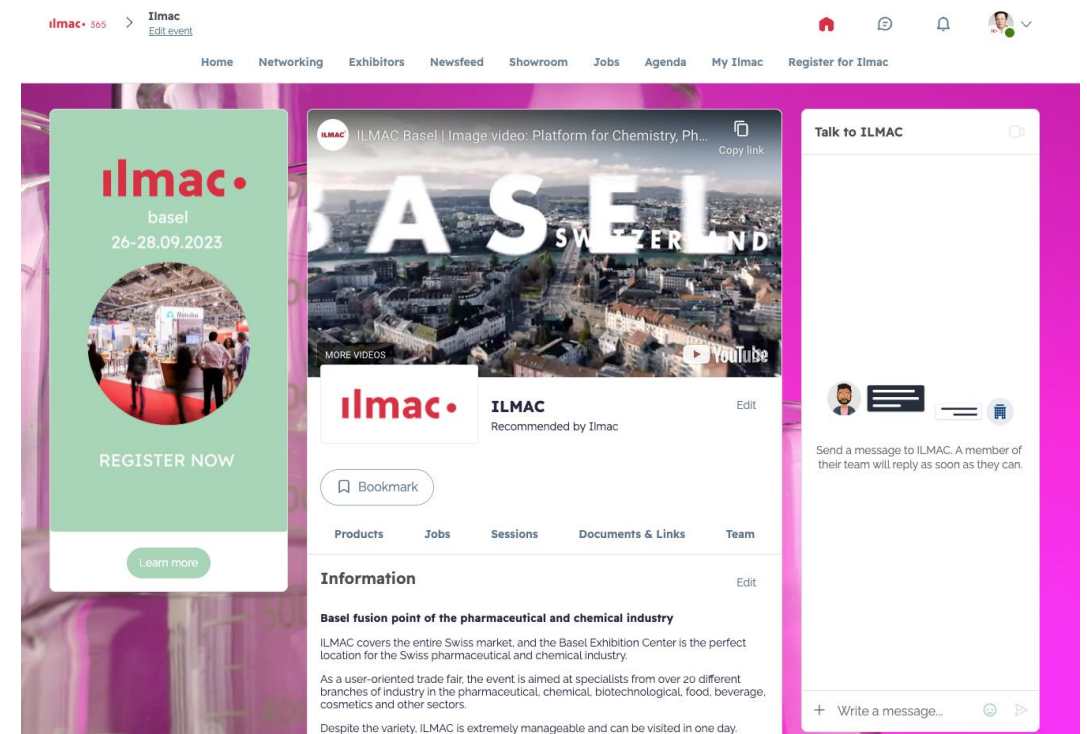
ilmac 365 > Ilmac
Edit event

Home Networking Exhibitors Newsfeed Showroom Jobs Agenda My Ilmac Register for Ilmac

ilmac
basel
26-28.09.2023

REGISTER NOW

Learn more

ILMAC ILMAC Basel | Image video: Platform for Chemistry, Ph...
Copy link

BASEL
SWITZERLAND

MORE VIDEOS
YouTube

ilmac

ILMAC
Recommended by Ilmac

Edit

Bookmark

Products Jobs Sessions Documents & Links Team

Information

Edit

Basel fusion point of the pharmaceutical and chemical industry

ILMAC covers the entire Swiss market, and the Basel Exhibition Center is the perfect location for the Swiss pharmaceutical and chemical industry.

As a user-oriented trade fair, the event is aimed at specialists from over 20 different branches of industry in the pharmaceutical, chemical, biotechnological, food, beverage, cosmetics and other sectors.

Despite the variety, ILMAC is extremely manageable and can be visited in one day.

Talk to ILMAC

Send a message to ILMAC. A member of their team will reply as soon as they can.

+ Write a message...